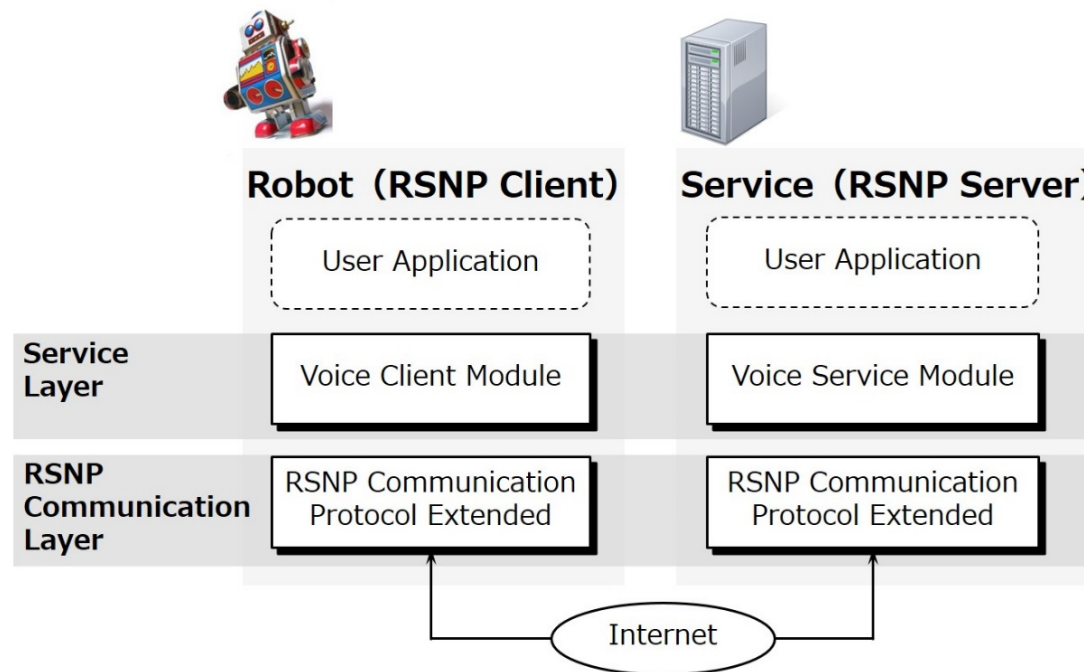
Robot（RSNP Client）

Service（RSNP Server）

User Application

User Application

Service Layer

Voice Client Module

Voice Service Module

RSNP Communication Layer

RSNP Communication Protocol Extended

RSNP Communication Protocol Extended

Internet